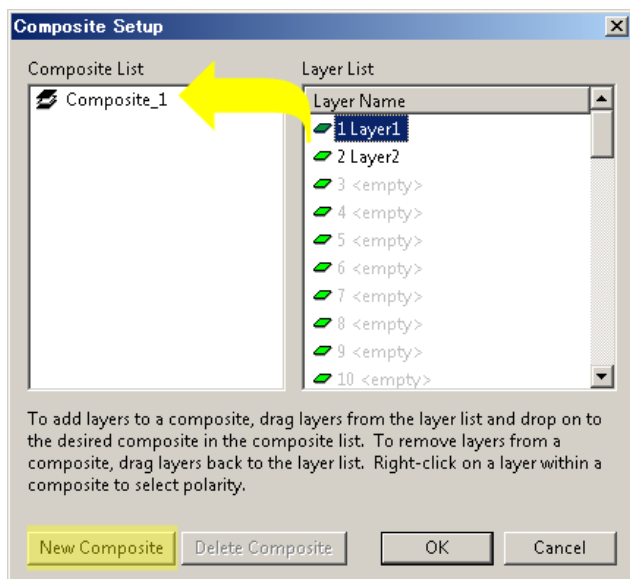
Composite Setup

Composite List

Composite_1

Layer List

Layer Name

1 Layer1

2 Layer2

3 <empty>

4 <empty>

5 <empty>

6 <empty>

7 <empty>

8 <empty>

9 <empty>

10 <empty>

To add layers to a composite, drag layers from the layer list and drop on to the desired composite in the composite list. To remove layers from a composite, drag layers back to the layer list. Right-click on a layer within a composite to select polarity.

New Composite

Delete Composite

OK

Cancel